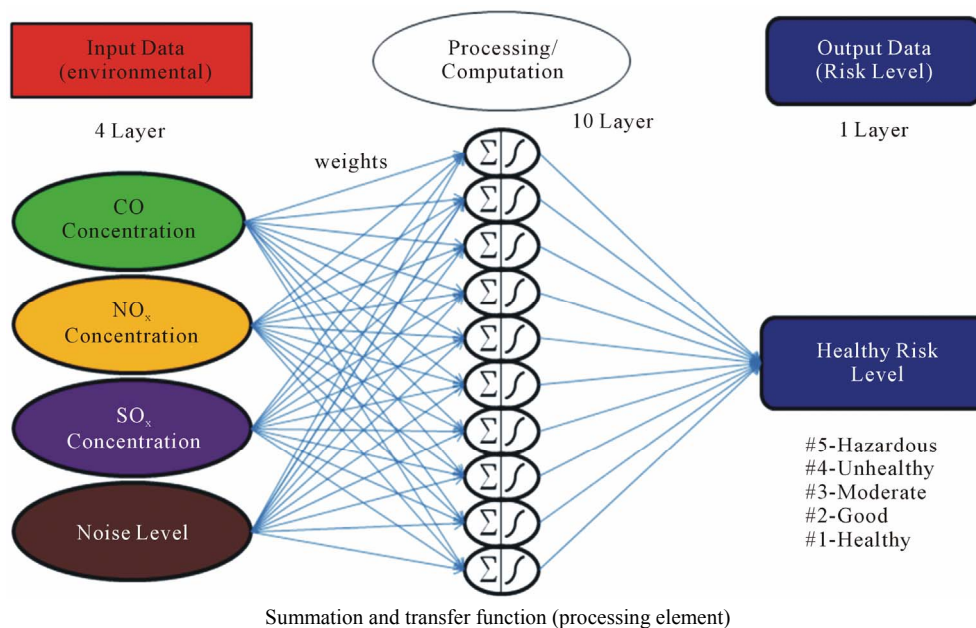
Input Data (environmental)

Processing/ Computation

Output Data (Risk Level)

4 Layer

10 Layer

1 Layer

weights

CO Concentration

$NO_x$ Concentration

$SO_x$ Concentration

Noise Level

$\Sigma$ $\int$
$\Sigma$ $\int$
$\Sigma$ $\int$
$\Sigma$ $\int$
$\Sigma$ $\int$
$\Sigma$ $\int$
$\Sigma$ $\int$
$\Sigma$ $\int$
$\Sigma$ $\int$
$\Sigma$ $\int$

Healthy Risk Level

#5-Hazardous
#4-Unhealthy
#3-Moderate
#2-Good
#1-Healthy

Summation and transfer function (processing element)